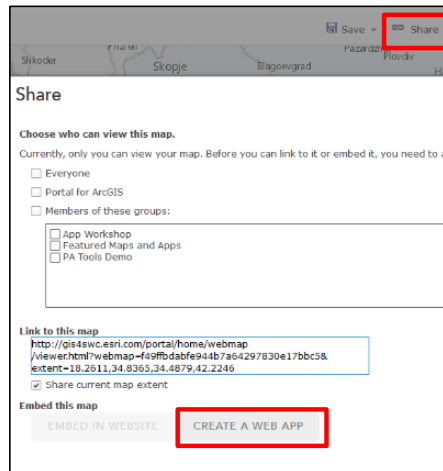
Save Share

Shkoder Skopje Blagoevgrad Pazardzik Plovdiv

Share

Choose who can view this map.

Currently, only you can view your map. Before you can link to it or embed it, you need to a

Everyone

Portal for ArcGIS

Members of these groups:

App Workshop
Featured Maps and Apps
PA Tools Demo

Link to this map

http://gis4swc.esri.com/portal/home/webmap/viewer.html?webmap=f49ffbdabfe944b7a64297830e17bbc58&extent=18.2611,34.8365,34.4879,42.2246

Share current map extent

Embed this map

EMBED IN WEBSITE

CREATE A WEB APP